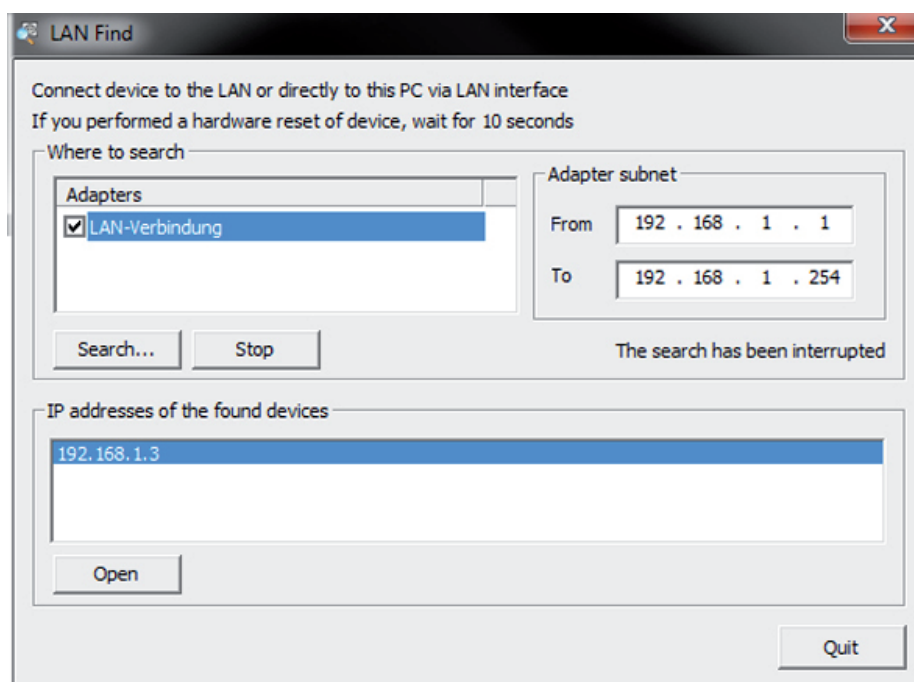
LAN Find

Connect device to the LAN or directly to this PC via LAN interface
If you performed a hardware reset of device, wait for 10 seconds

Where to search

Adapters

LAN-Verbindung

Adapter subnet

From 192 . 168 . 1 . 1

To 192 . 168 . 1 . 254

Search...

Stop

The search has been interrupted

IP addresses of the found devices

192.168.1.3

Open

Quit